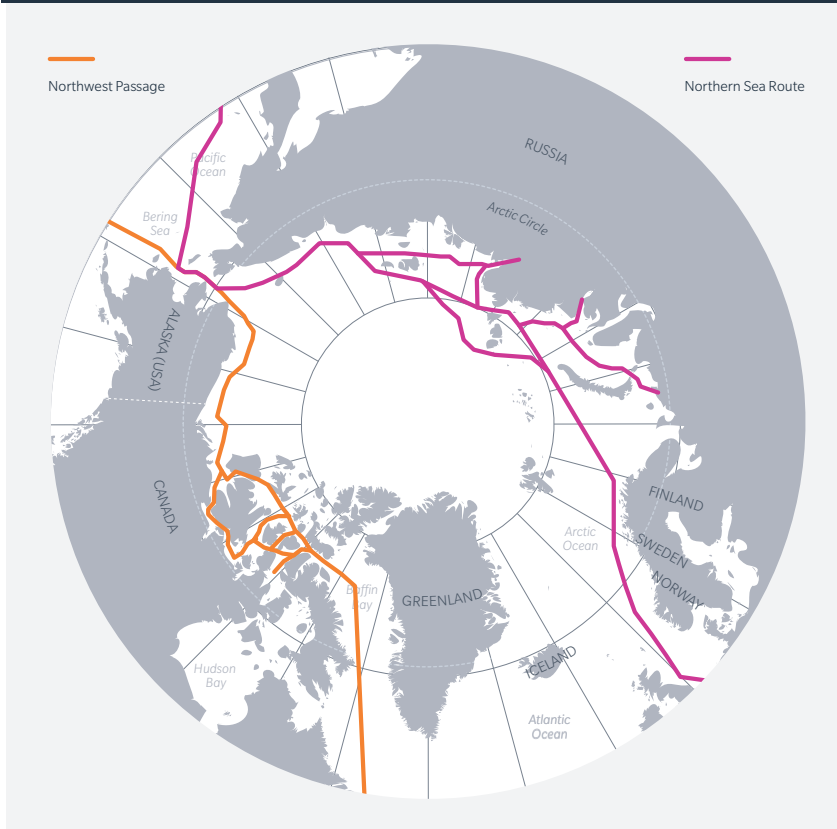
Northwest Passage

Northern Sea Route

RUSSIA

Pacific Ocean

Arctic Circle

Bering Sea

ALASKA (USA)

CANADA

FINLAND

Arctic Ocean

SWEDEN

NORWAY

Baffin Bay

GREENLAND

ICELAND

Hudson Bay

Atlantic Ocean